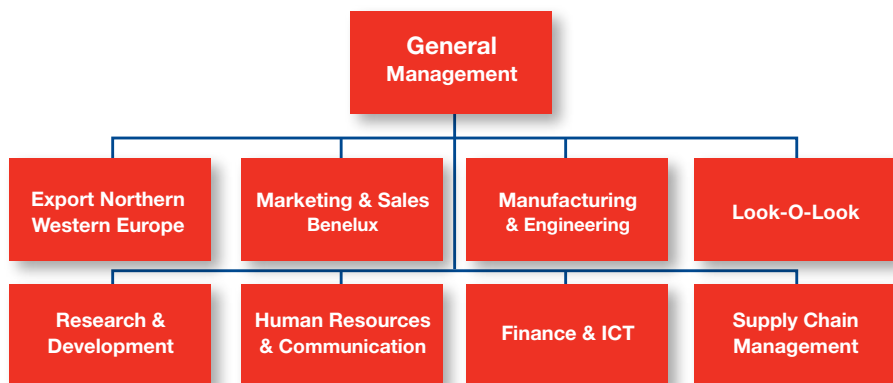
General
Management

Export Northern Western Europe

Marketing & Sales
Benelux

Manufacturing & Engineering

Look-O-Look

Research & Development

Human Resources & Communication

Finance & ICT

Supply Chain Management